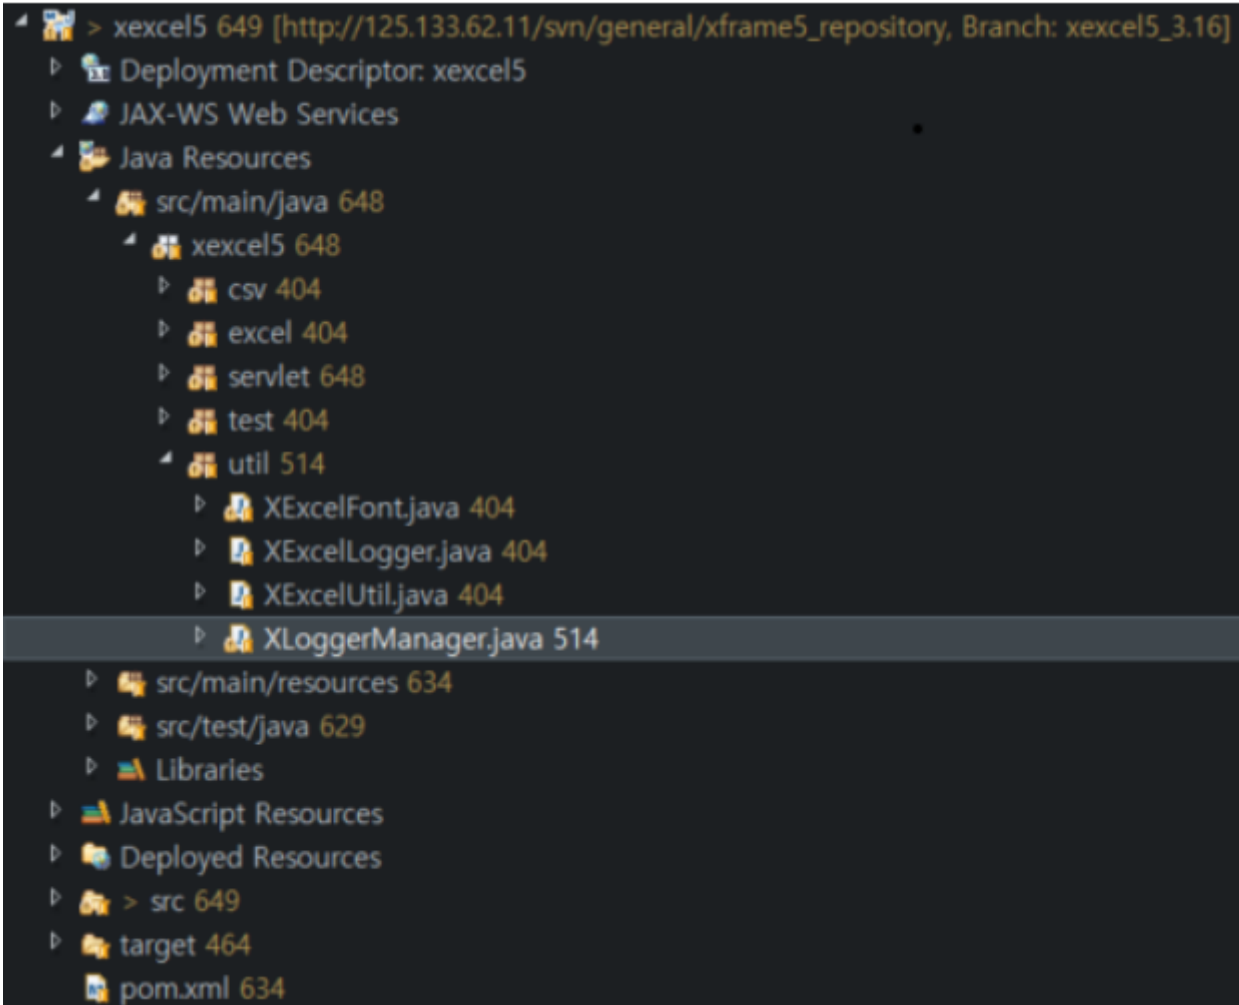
> xexcel5 649 [http://125.133.62.11/svn/general/xframe5_repository, Branch: xexcel5_3.16]
Deployment Descriptor: xexcel5
JAX-WS Web Services
Java Resources
src/main/java 648
xexcel5 648
csv 404
excel 404
servlet 648
test 404
util 514
XExcelFont.java 404
XExcelLogger.java 404
XExcelUtil.java 404
XLoggerManager.java 514
src/main/resources 634
src/test/java 629
Libraries
JavaScript Resources
Deployed Resources
> src 649
target 464
pom.xml 634